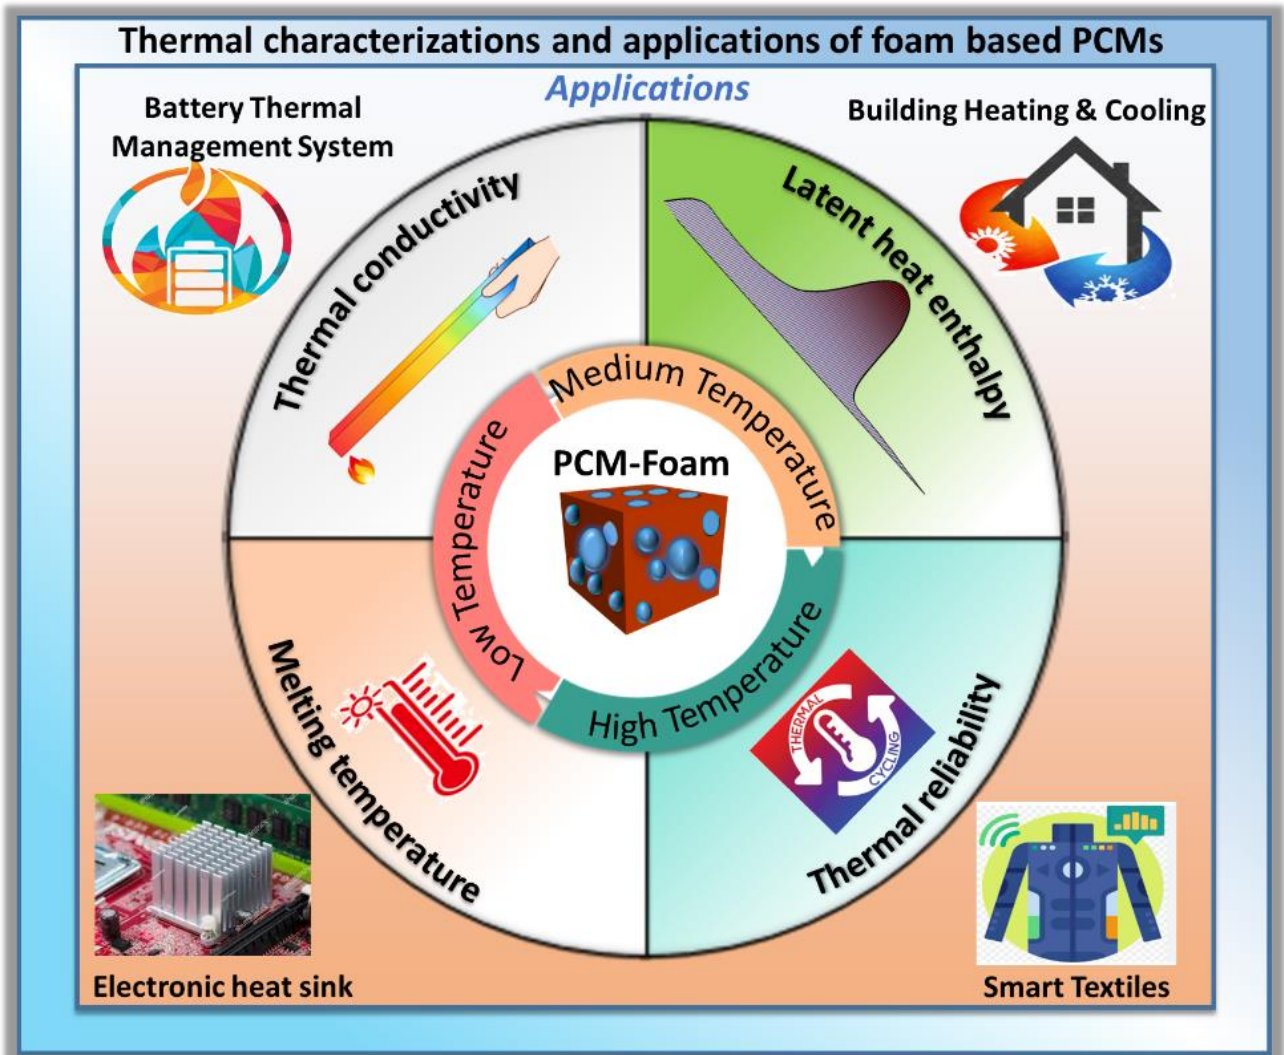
Thermal characterizations and applications of foam based PCMs

Applications

Battery Thermal Management System

Building Heating & Cooling

Thermal conductivity

Latent heat enthalpy

Medium Temperature

PCM-Foam

Low Temperature

High Temperature

Melting temperature

THERMAL CYCLING

Thermal reliability

Electronic heat sink

Smart Textiles